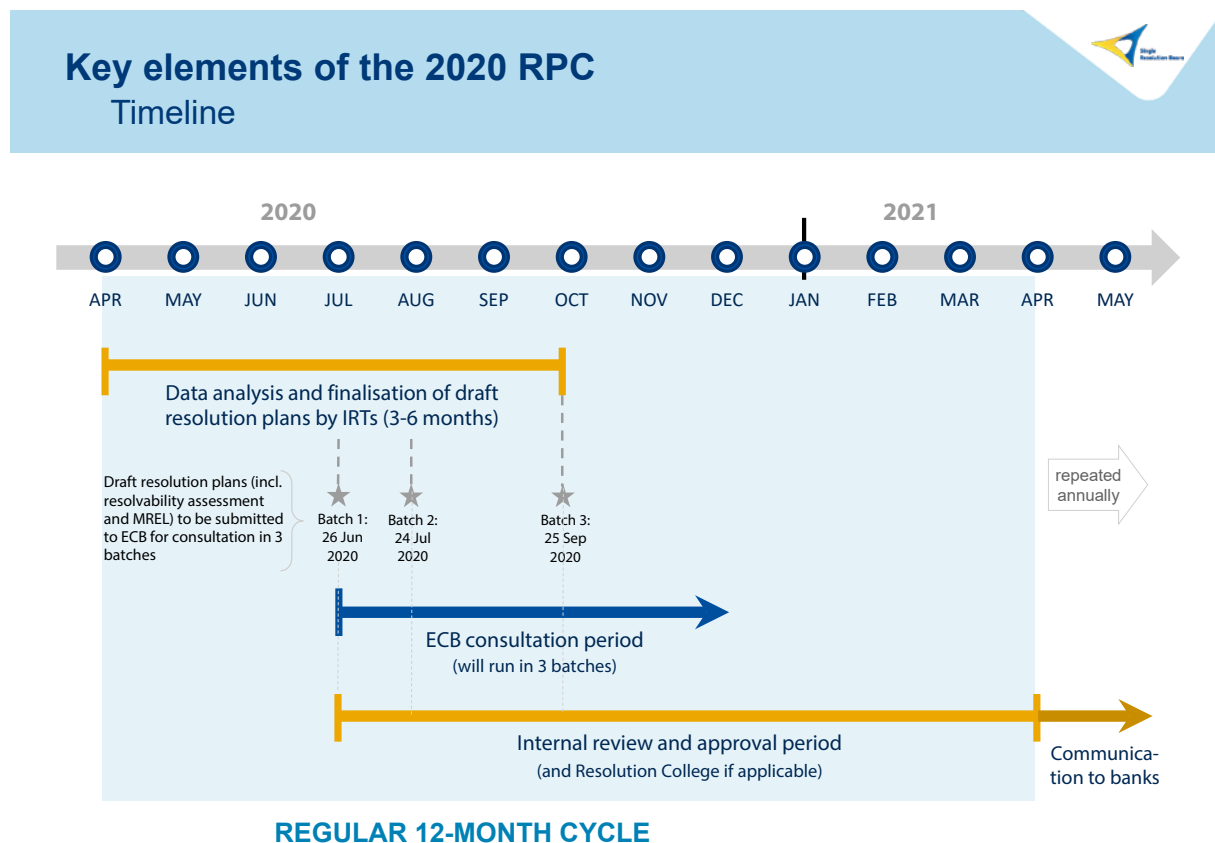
Key elements of the 2020 RPC
Timeline

Single Resolution Board

2020

2021

APR MAY JUN JUL AUG SEP OCT NOV DEC JAN FEB MAR APR MAY

Data analysis and finalisation of draft resolution plans by IRTs (3-6 months)

Draft resolution plans (incl. resolvability assessment and MREL) to be submitted to ECB for consultation in 3 batches

Batch 1: 26 Jun 2020

Batch 2: 24 Jul 2020

Batch 3: 25 Sep 2020

repeated annually

ECB consultation period
(will run in 3 batches)

Internal review and approval period
(and Resolution College if applicable)

Communication to banks

REGULAR 12-MONTH CYCLE